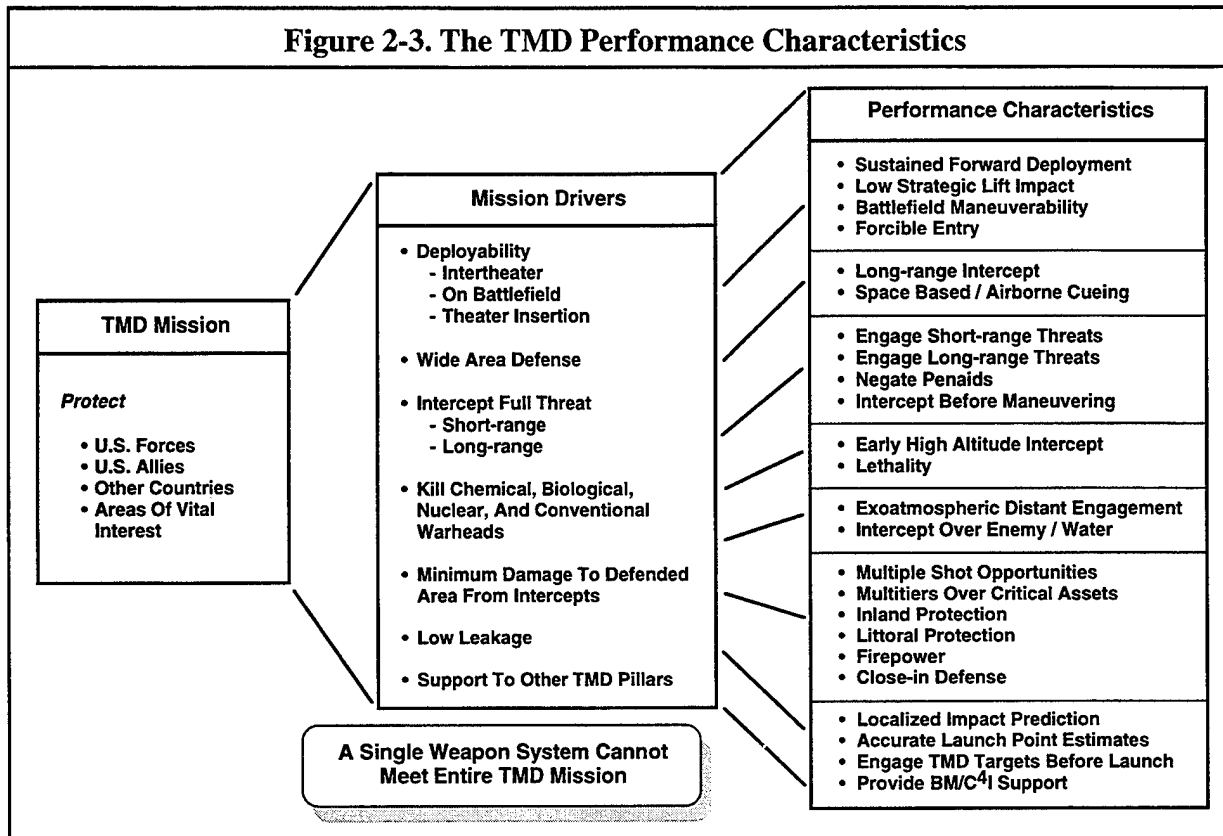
Figure 2-3. The TMD Performance Characteristics

TMD Mission

*Protect*

• U.S. Forces
• U.S. Allies
• Other Countries
• Areas Of Vital Interest

Mission Drivers

• Deployability
- Intertheater
- On Battlefield
- Theater Insertion
• Wide Area Defense
• Intercept Full Threat
- Short-range
- Long-range
• Kill Chemical, Biological, Nuclear, And Conventional Warheads
• Minimum Damage To Defended Area From Intercepts
• Low Leakage
• Support To Other TMD Pillars

A Single Weapon System Cannot Meet Entire TMD Mission

Performance Characteristics

• Sustained Forward Deployment
• Low Strategic Lift Impact
• Battlefield Maneuverability
• Forcible Entry

• Long-range Intercept
• Space Based / Airborne Cueing

• Engage Short-range Threats
• Engage Long-range Threats
• Negate Penaids
• Intercept Before Maneuvering

• Early High Altitude Intercept
• Lethality

• Exoatmospheric Distant Engagement
• Intercept Over Enemy / Water

• Multiple Shot Opportunities
• Multitiers Over Critical Assets
• Inland Protection
• Littoral Protection
• Firepower
• Close-in Defense

• Localized Impact Prediction
• Accurate Launch Point Estimates
• Engage TMD Targets Before Launch
• Provide BM/C$^4$I Support